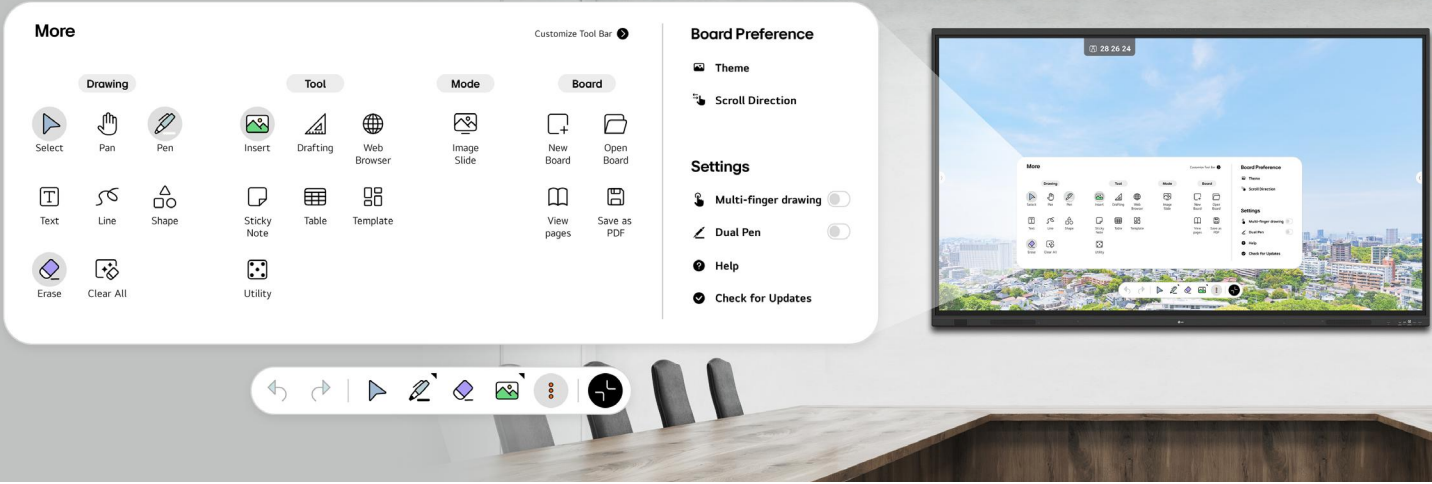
More

Customize Tool Bar

Drawing

Select
Pan
Pen
Text
Line
Shape
Erase
Clear All

Tool

Insert
Drafting
Web Browser
Sticky Note
Table
Template
Utility

Mode

Image Slide

Board

New Board
Open Board
View pages
Save as PDF

Board Preference

Theme
Scroll Direction

Settings

Multi-finger drawing
Dual Pen
Help
Check for Updates

28 26 24